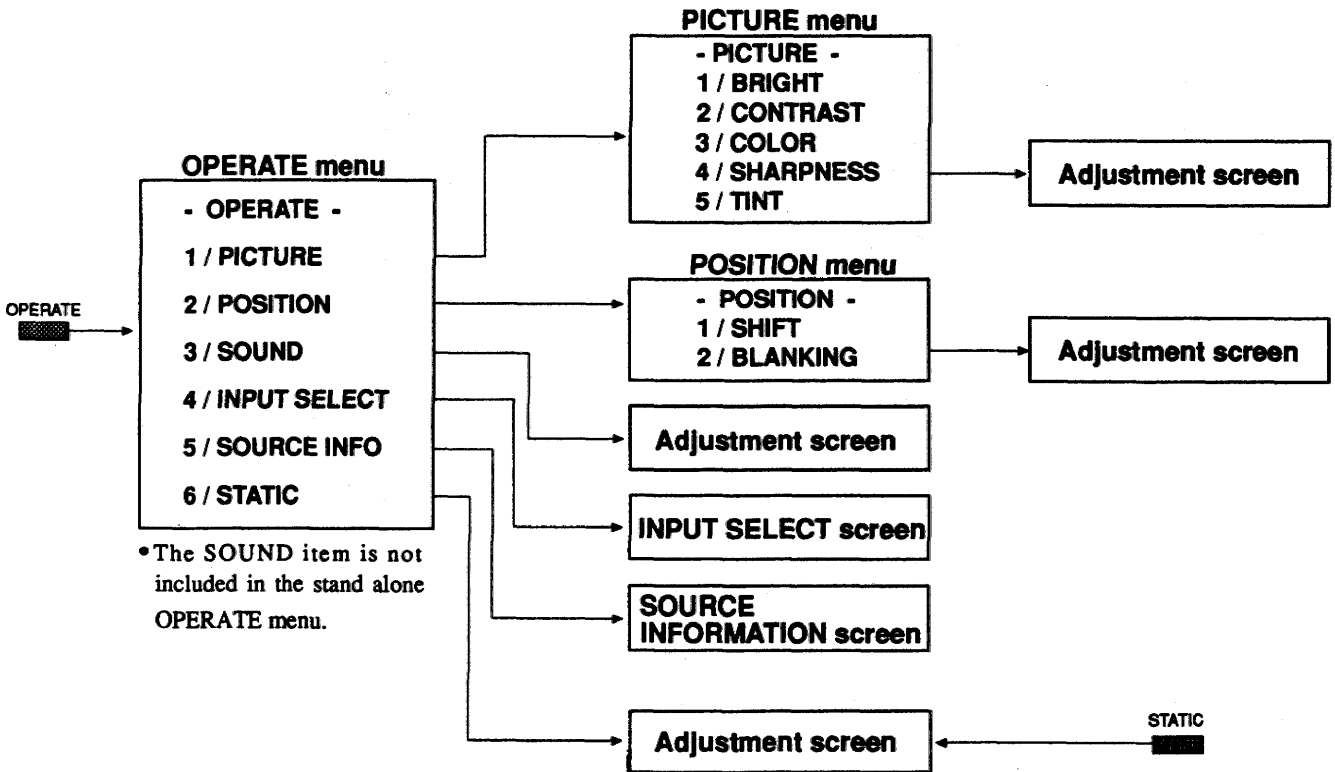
OPERATE

OPERATE menu
- OPERATE -
1 / PICTURE
2 / POSITION
3 / SOUND
4 / INPUT SELECT
5 / SOURCE INFO
6 / STATIC

• The SOUND item is not included in the stand alone OPERATE menu.

PICTURE menu
- PICTURE -
1 / BRIGHT
2 / CONTRAST
3 / COLOR
4 / SHARPNESS
5 / TINT

Adjustment screen

POSITION menu
- POSITION -
1 / SHIFT
2 / BLANKING

Adjustment screen

Adjustment screen

INPUT SELECT screen

SOURCE INFORMATION screen

Adjustment screen

STATIC